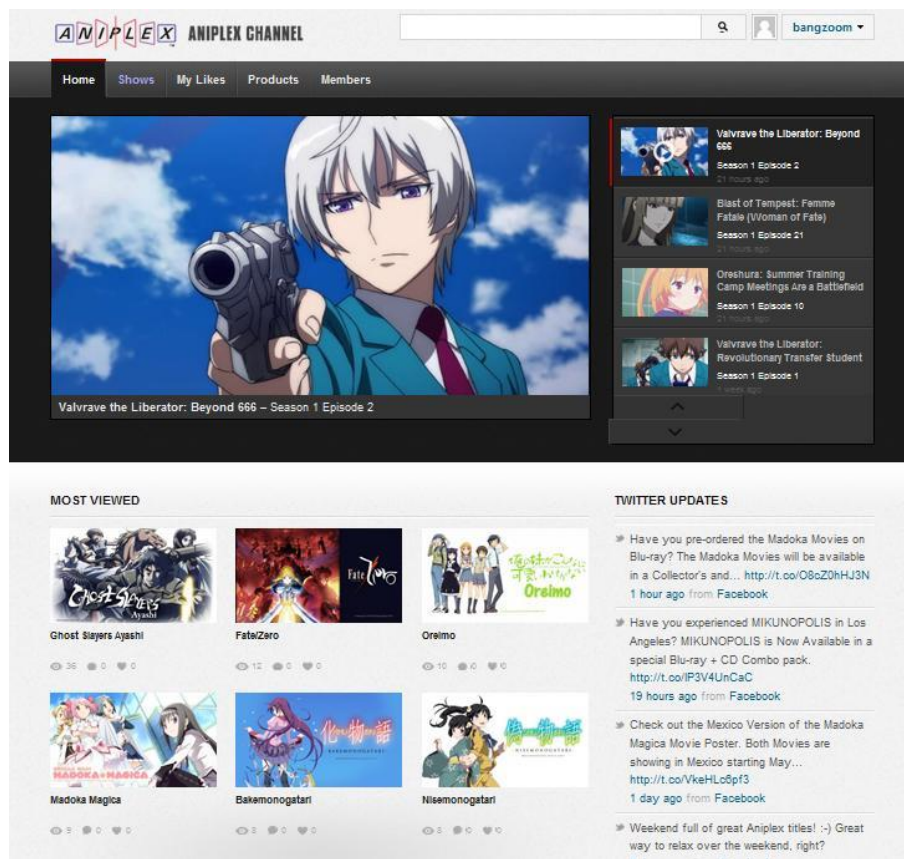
ANIPLEX ANIPLEX CHANNEL

bangzoom

Home Shows My Likes Products Members

Valvrave the Liberator: Beyond 666 – Season 1 Episode 2

Valvrave the Liberator: Beyond 666
Season 1 Episode 2
21 hours ago

Blast of Tempest: Femme Fatale (Woman of Fate)
Season 1 Episode 21
21 hours ago

Oreshura: Summer Training Camp Meetings Are a Battlefield
Season 1 Episode 10
21 hours ago

Valvrave the Liberator: Revolutionary Transfer Student
Season 1 Episode 1
1 week ago

MOST VIEWED

Ghost Slayers Ayashi
36 0 0

Fate/Zero
12 0 0

Oreimo
10 0 0

Madoka Magica
9 0 0

Bakemonogatari
8 0 0

Nisemonogatari
8 0 0

TWITTER UPDATES

Have you pre-ordered the Madoka Movies on Blu-ray? The Madoka Movies will be available in a Collector's and… http://t.co/O8oZ0hHJ3N
1 hour ago from Facebook

Have you experienced MIKUNOPOLIS in Los Angeles? MIKUNOPOLIS is Now Available in a special Blu-ray + CD Combo pack. http://t.co/IP3V4UnCaC
19 hours ago from Facebook

Check out the Mexico Version of the Madoka Magica Movie Poster. Both Movies are showing in Mexico starting May… http://t.co/VkeHLc8pf3
1 day ago from Facebook

Weekend full of great Aniplex titles! :-) Great way to relax over the weekend, right?